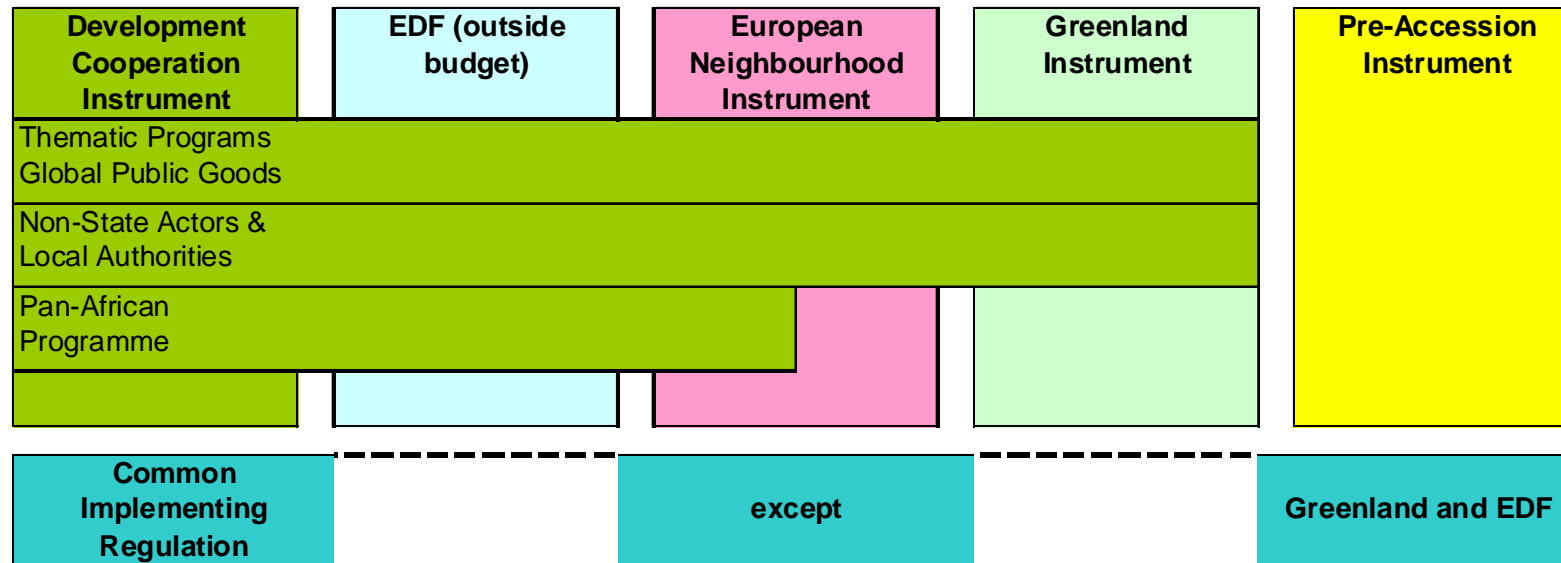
Development Cooperation Instrument

EDF (outside budget)

European Neighbourhood Instrument

Greenland Instrument

Pre-Accession Instrument

Thematic Programs Global Public Goods

Non-State Actors & Local Authorities

Pan-African Programme

Common Implementing Regulation

except

Greenland and EDF